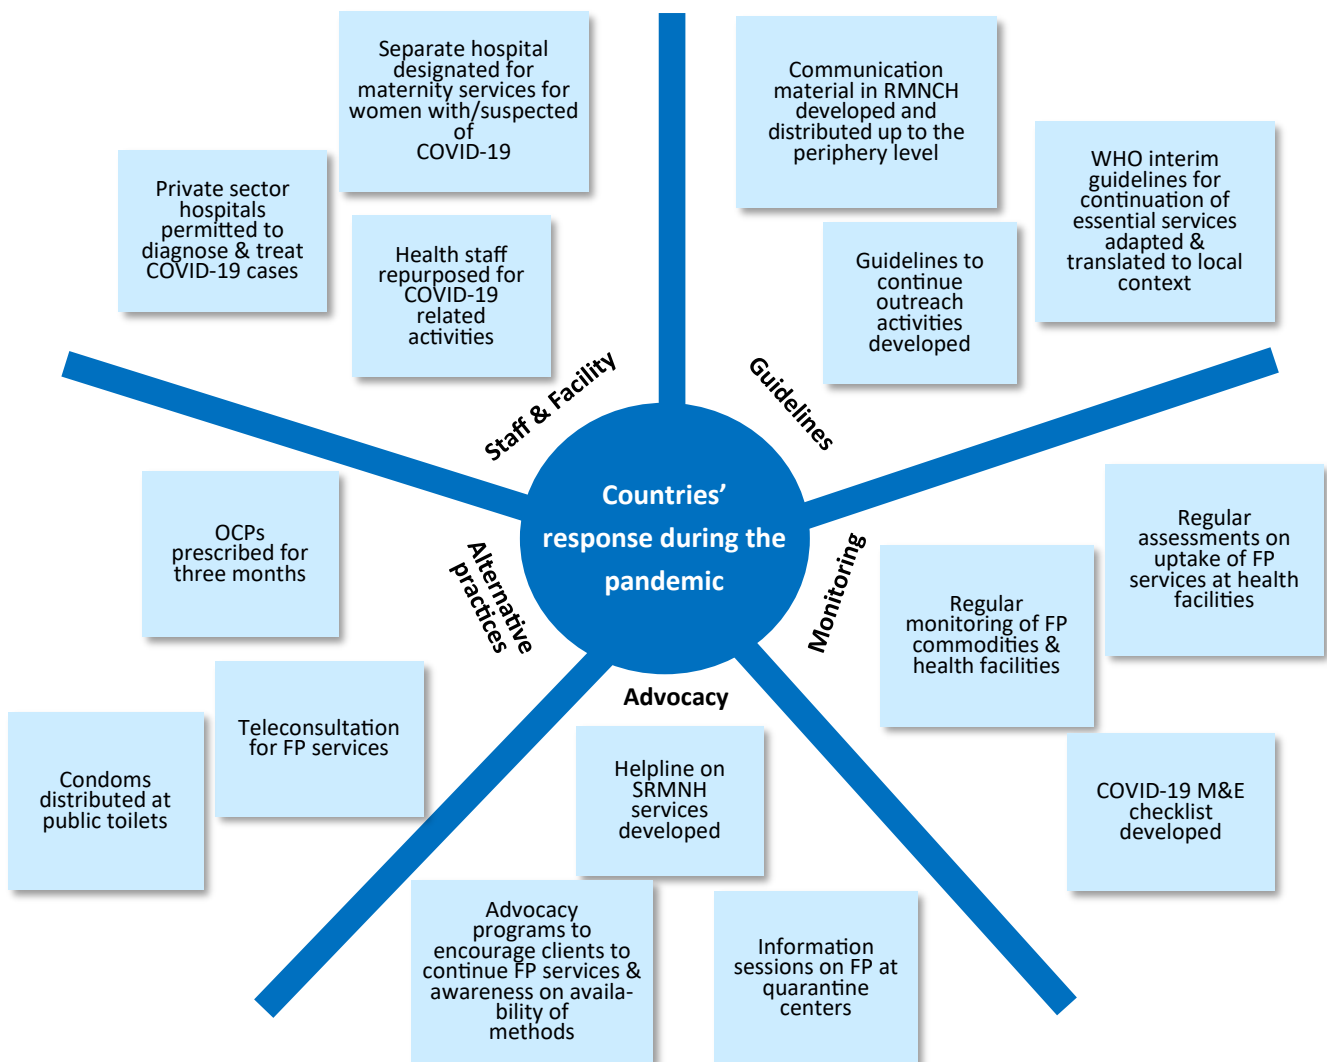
Separate hospital designated for maternity services for women with/suspected of COVID-19

Communication material in RMNCH developed and distributed up to the periphery level

Private sector hospitals permitted to diagnose & treat COVID-19 cases

Health staff repurposed for COVID-19 related activities

Guidelines to continue outreach activities developed

WHO interim guidelines for continuation of essential services adapted & translated to local context

Staff & Facility

Guidelines

Countries' response during the pandemic

OCPs prescribed for three months

Alternative practices

Monitoring

Regular assessments on uptake of FP services at health facilities

Regular monitoring of FP commodities & health facilities

Advocacy

Teleconsultation for FP services

Condoms distributed at public toilets

Helpline on SRMNH services developed

COVID-19 M&E checklist developed

Advocacy programs to encourage clients to continue FP services & awareness on availability of methods

Information sessions on FP at quarantine centers